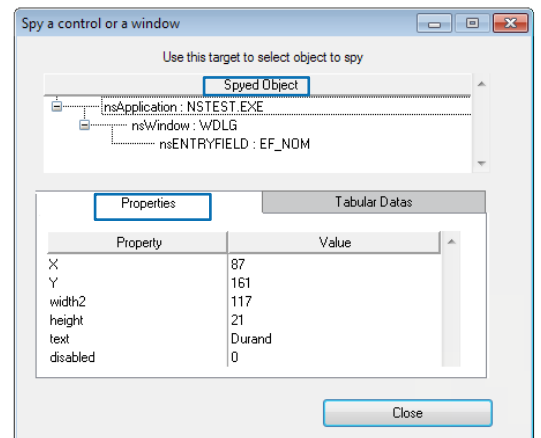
Spy a control or a window

Use this target to select object to spy

Spyed Object

nsApplication : NSTEST.EXE
nsWindow : WDLG
nsENTRYFIELD : EF_NOM

Properties

Tabular Datas

| Property | Value |
|---|---|
| X | 87 |
| Y | 161 |
| width2 | 117 |
| height | 21 |
| text | Durand |
| disabled | 0 |

Close